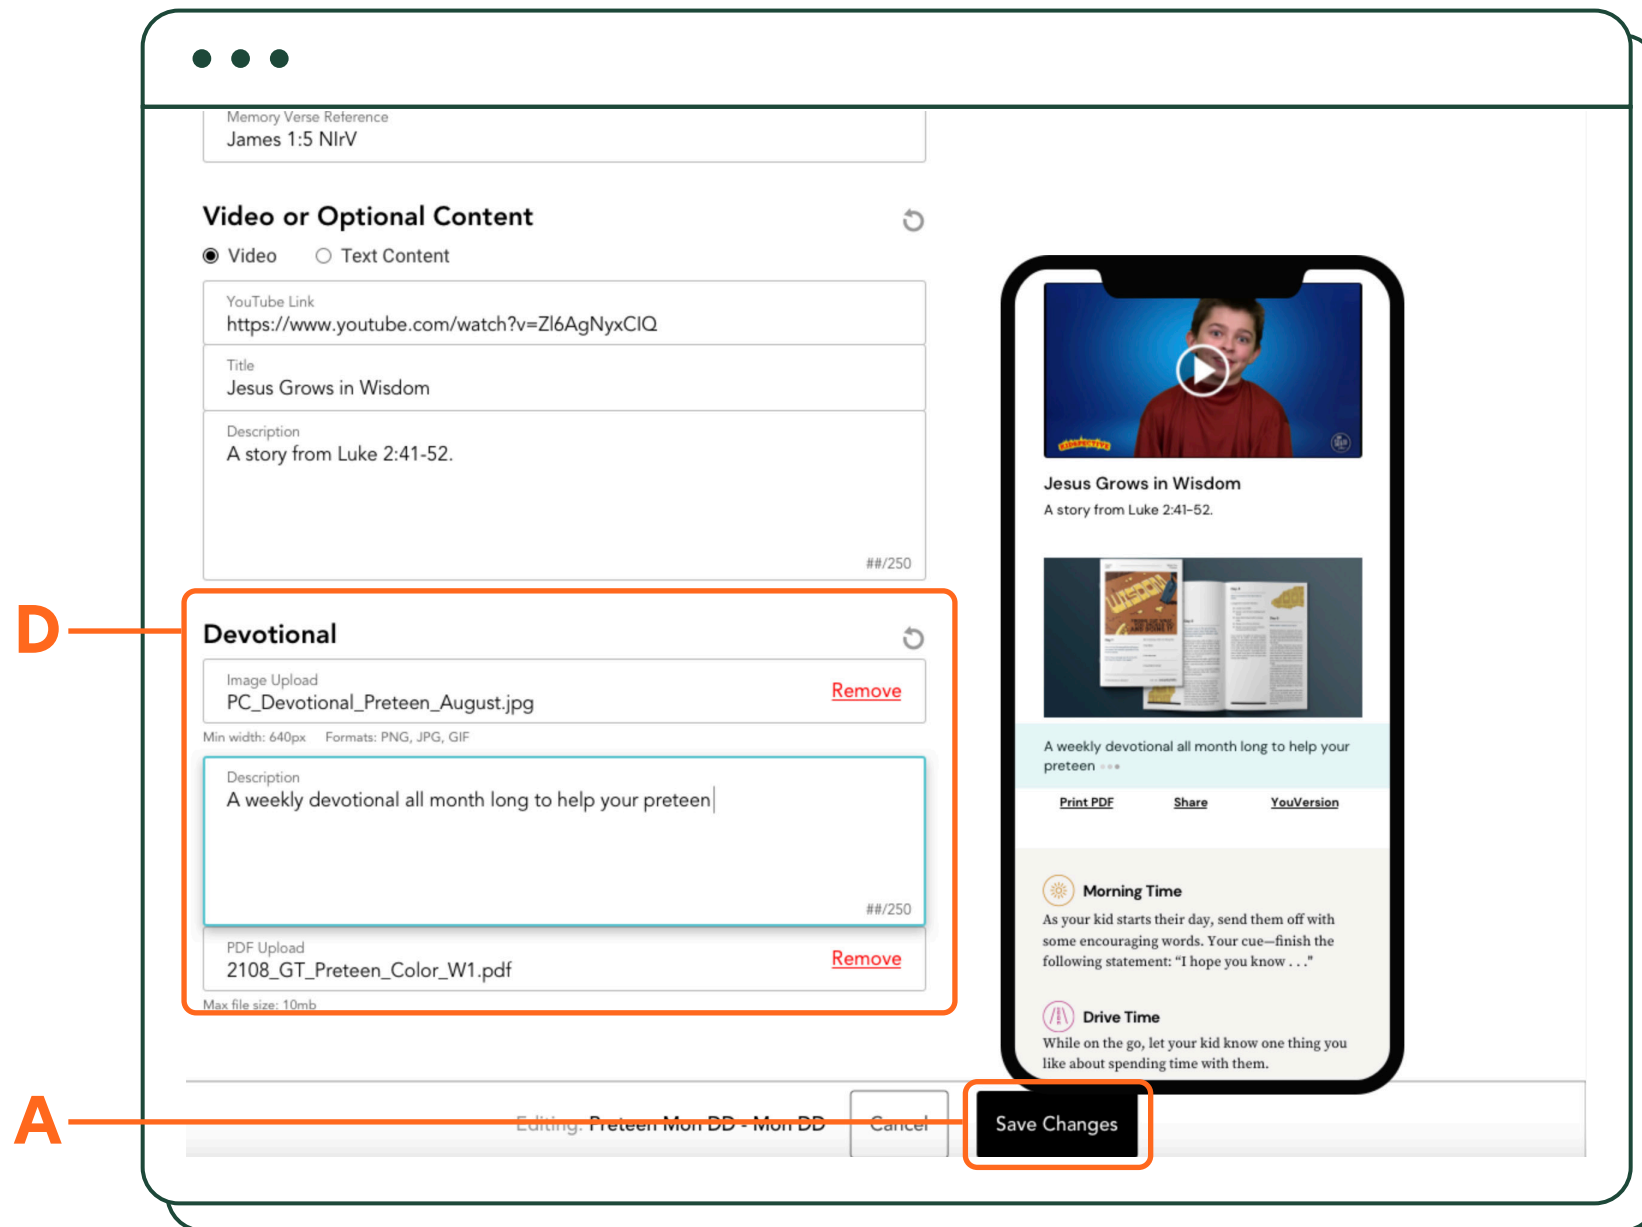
Memory Verse Reference
James 1:5 NIrV

Video or Optional Content

Video Text Content

YouTube Link
https://www.youtube.com/watch?v=Zl6AgNyxCIQ

Title
Jesus Grows in Wisdom

Description
A story from Luke 2:41-52.

##/250

D

Devotional

Image Upload
PC_Devotional_Preteen_August.jpg
Remove

Min width: 640px Formats: PNG, JPG, GIF

Description
A weekly devotional all month long to help your preteen

##/250

PDF Upload
2108_GT_Preteen_Color_W1.pdf
Remove

Max file size: 10mb

Jesus Grows in Wisdom
A story from Luke 2:41-52.

A weekly devotional all month long to help your preteen

Print PDF Share YouVersion

Morning Time
As your kid starts their day, send them off with some encouraging words. Your cue—finish the following statement: "I hope you know . . ."

Drive Time
While on the go, let your kid know one thing you like about spending time with them.

A

Editing: Preteen Mon DD - Mon DD Cancel Save Changes